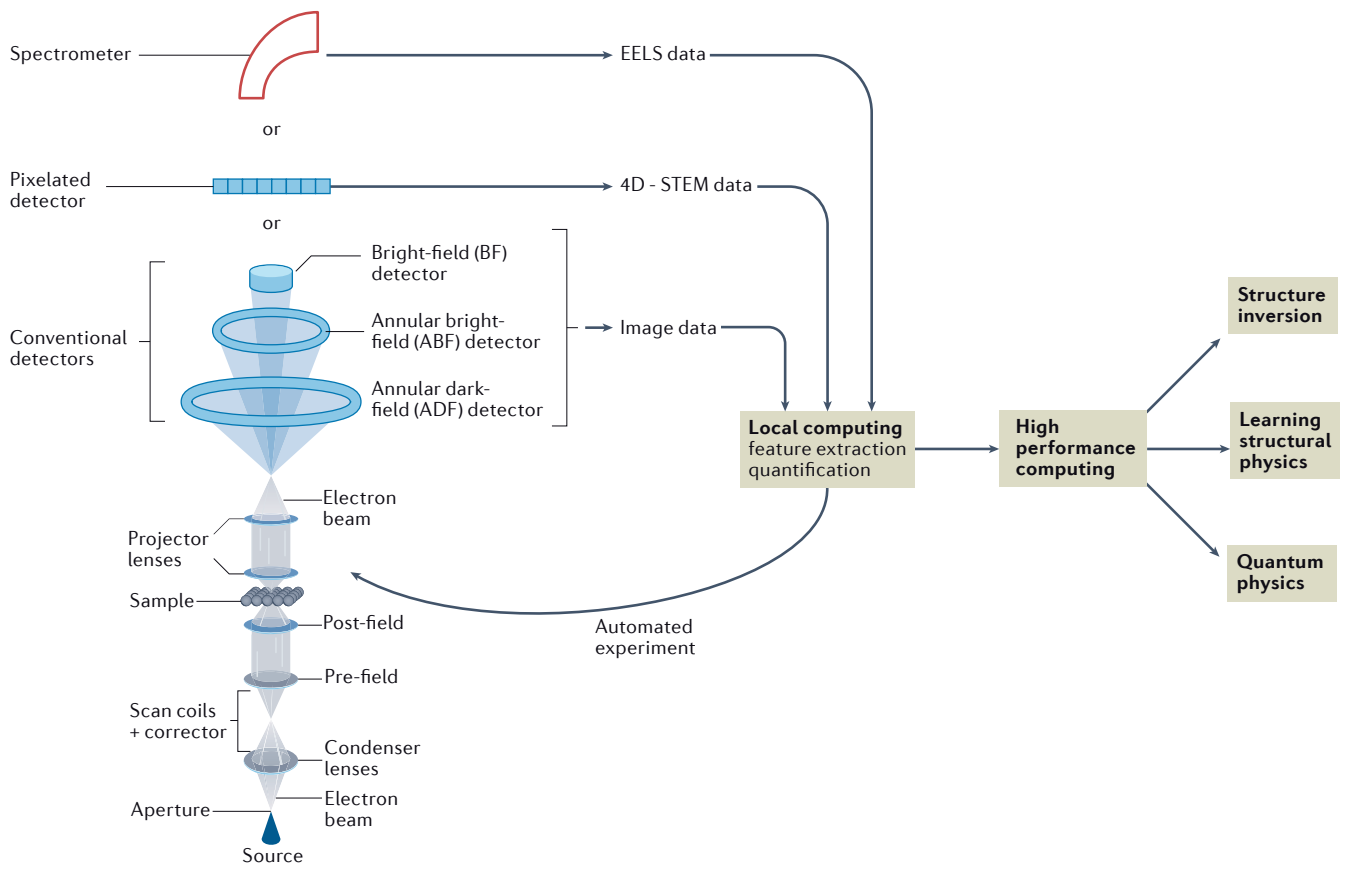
Spectrometer

EELS data

or

Pixelated detector

4D - STEM data

or

Bright-field (BF) detector

Conventional detectors

Annular bright-field (ABF) detector

Image data

Annular dark-field (ADF) detector

Structure inversion

Local computing
feature extraction
quantification

High performance computing

Learning structural physics

Quantum physics

Electron beam

Projector lenses

Sample

Post-field

Automated experiment

Pre-field

Scan coils + corrector

Condenser lenses

Aperture

Electron beam

Source